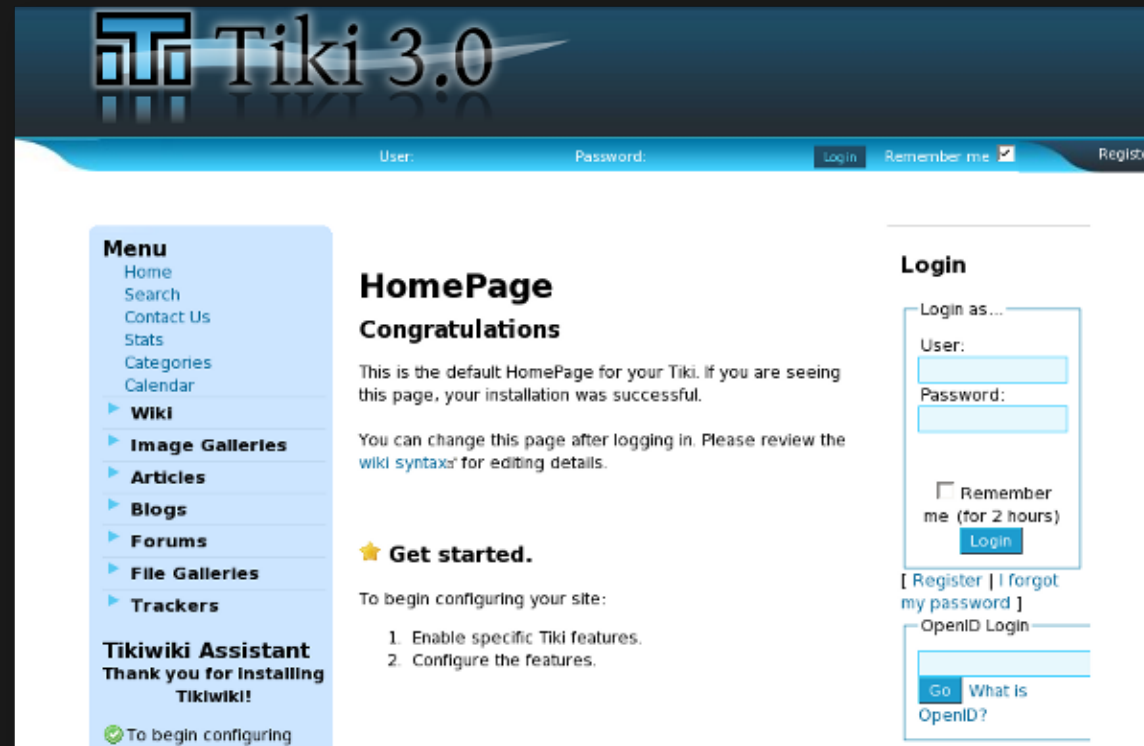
Tiki 3.0

User: Password: Login Remember me Registe

Menu
Home
Search
Contact Us
Stats
Categories
Calendar
Wiki
Image Galleries
Articles
Blogs
Forums
File Galleries
Trackers

Tikiwiki Assistant
Thank you for installing Tikiwiki!

To begin configuring

HomePage

Congratulations

This is the default HomePage for your Tiki. If you are seeing this page, your installation was successful.

You can change this page after logging in. Please review the wiki syntax for editing details.

Get started.

To begin configuring your site:

1. Enable specific Tiki features.
2. Configure the features.

Login

Login as...
User:
Password:
Remember me (for 2 hours)
Login

[ Register | I forgot my password ]

OpenID Login
Go What is OpenID?